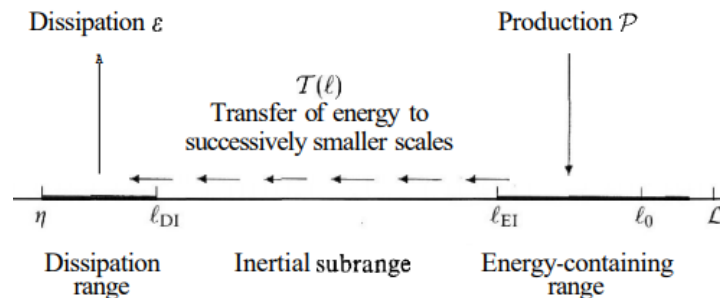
Dissipation $\varepsilon$

Production $\mathcal{P}$

$\mathcal{T}(\ell)$
Transfer of energy to successively smaller scales

$\eta$ $\ell_{\mathrm{DI}}$ $\ell_{\mathrm{EI}}$ $\ell_0$ $L$

Dissipation range

Inertial subrange

Energy-containing range